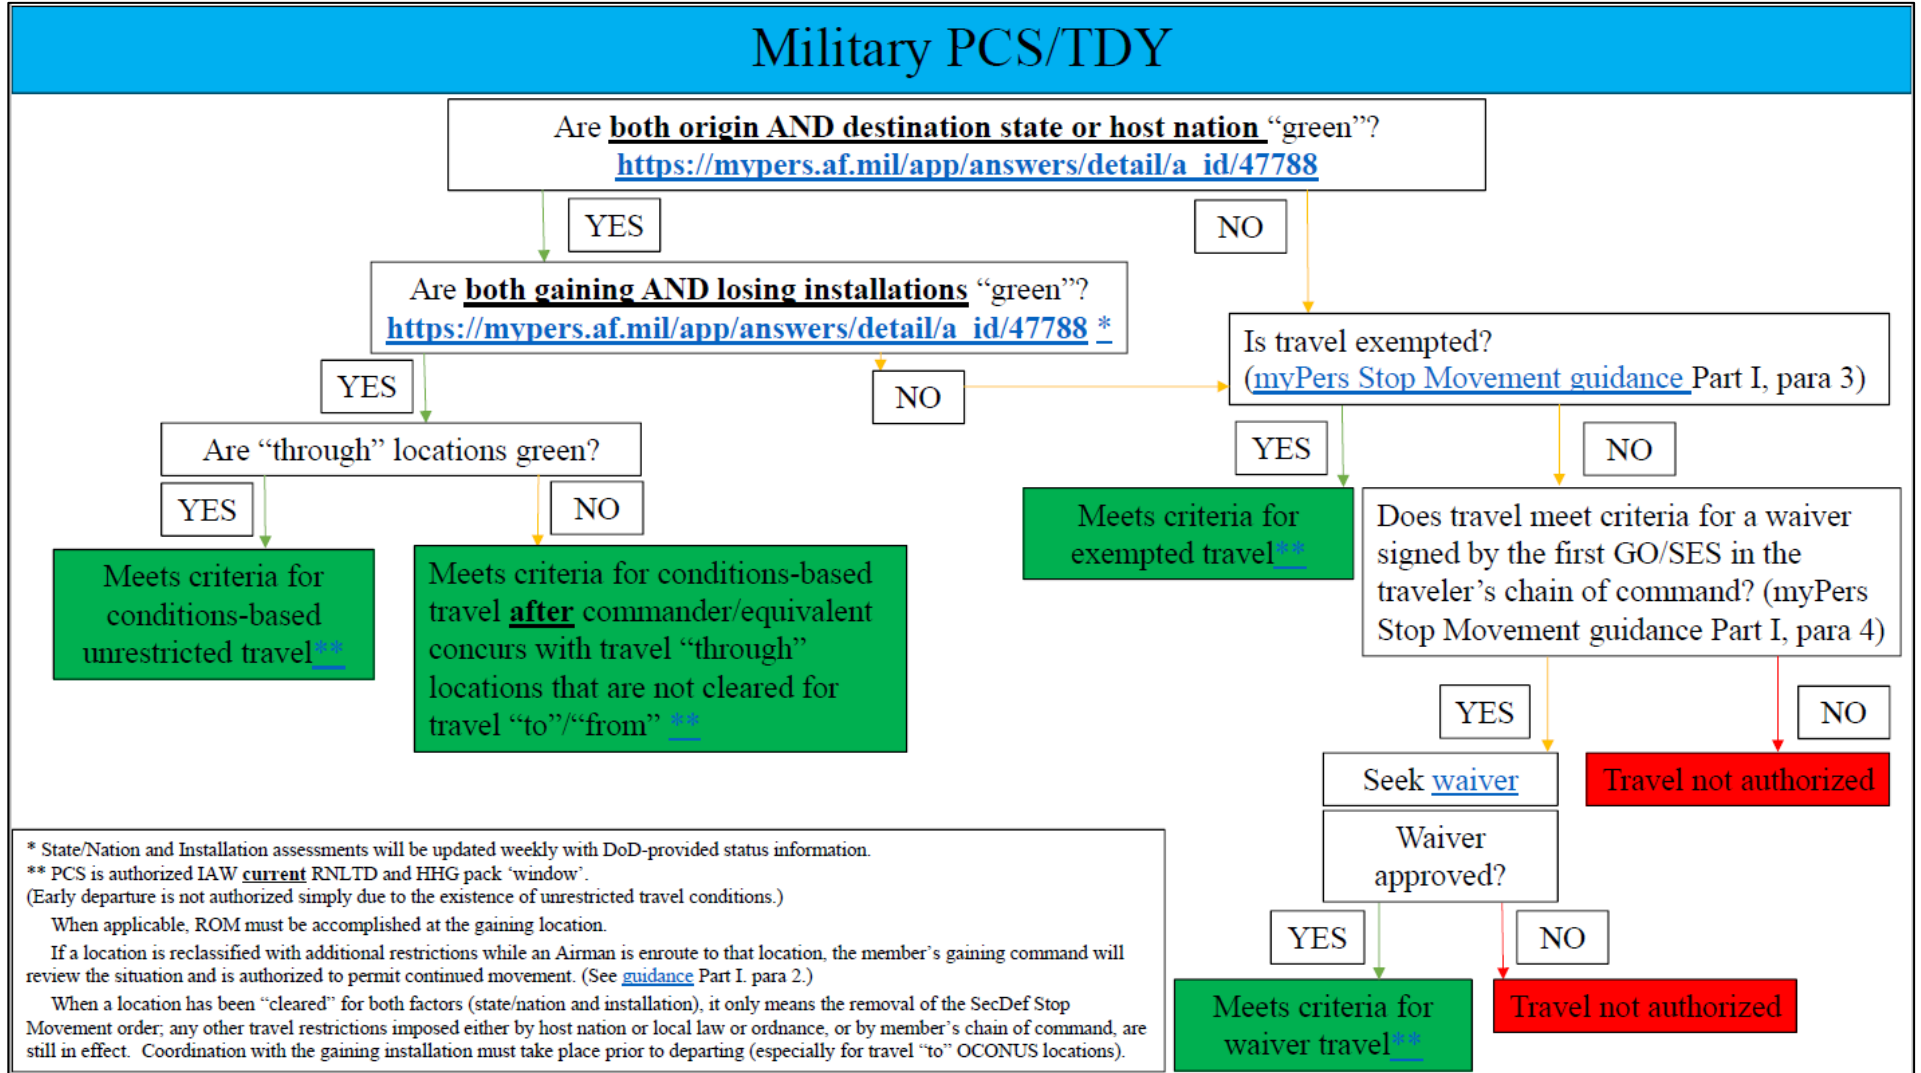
Military PCS/TDY

Are both origin AND destination state or host nation "green"?
https://mypers.af.mil/app/answers/detail/a_id/47788

YES

NO

Are both gaining AND losing installations "green"?
https://mypers.af.mil/app/answers/detail/a_id/47788 *

YES

NO

Is travel exempted?
(myPers Stop Movement guidance Part I, para 3)

Are "through" locations green?

YES

NO

YES

NO

Meets criteria for exempted travel**

Does travel meet criteria for a waiver signed by the first GO/SES in the traveler's chain of command? (myPers Stop Movement guidance Part I, para 4)

Meets criteria for conditions-based unrestricted travel**

Meets criteria for conditions-based travel after commander/equivalent concurs with travel "through" locations that are not cleared for travel "to"/"from" **

YES

NO

Seek waiver

Travel not authorized

Waiver approved?

YES

NO

Meets criteria for waiver travel**

Travel not authorized

* State/Nation and Installation assessments will be updated weekly with DoD-provided status information.
** PCS is authorized IAW current RNLTD and HHG pack 'window'.
(Early departure is not authorized simply due to the existence of unrestricted travel conditions.)
When applicable, ROM must be accomplished at the gaining location.
If a location is reclassified with additional restrictions while an Airman is enroute to that location, the member's gaining command will review the situation and is authorized to permit continued movement. (See guidance Part I. para 2.)
When a location has been "cleared" for both factors (state/nation and installation), it only means the removal of the SecDef Stop Movement order; any other travel restrictions imposed either by host nation or local law or ordnance, or by member's chain of command, are still in effect. Coordination with the gaining installation must take place prior to departing (especially for travel "to" OCONUS locations).